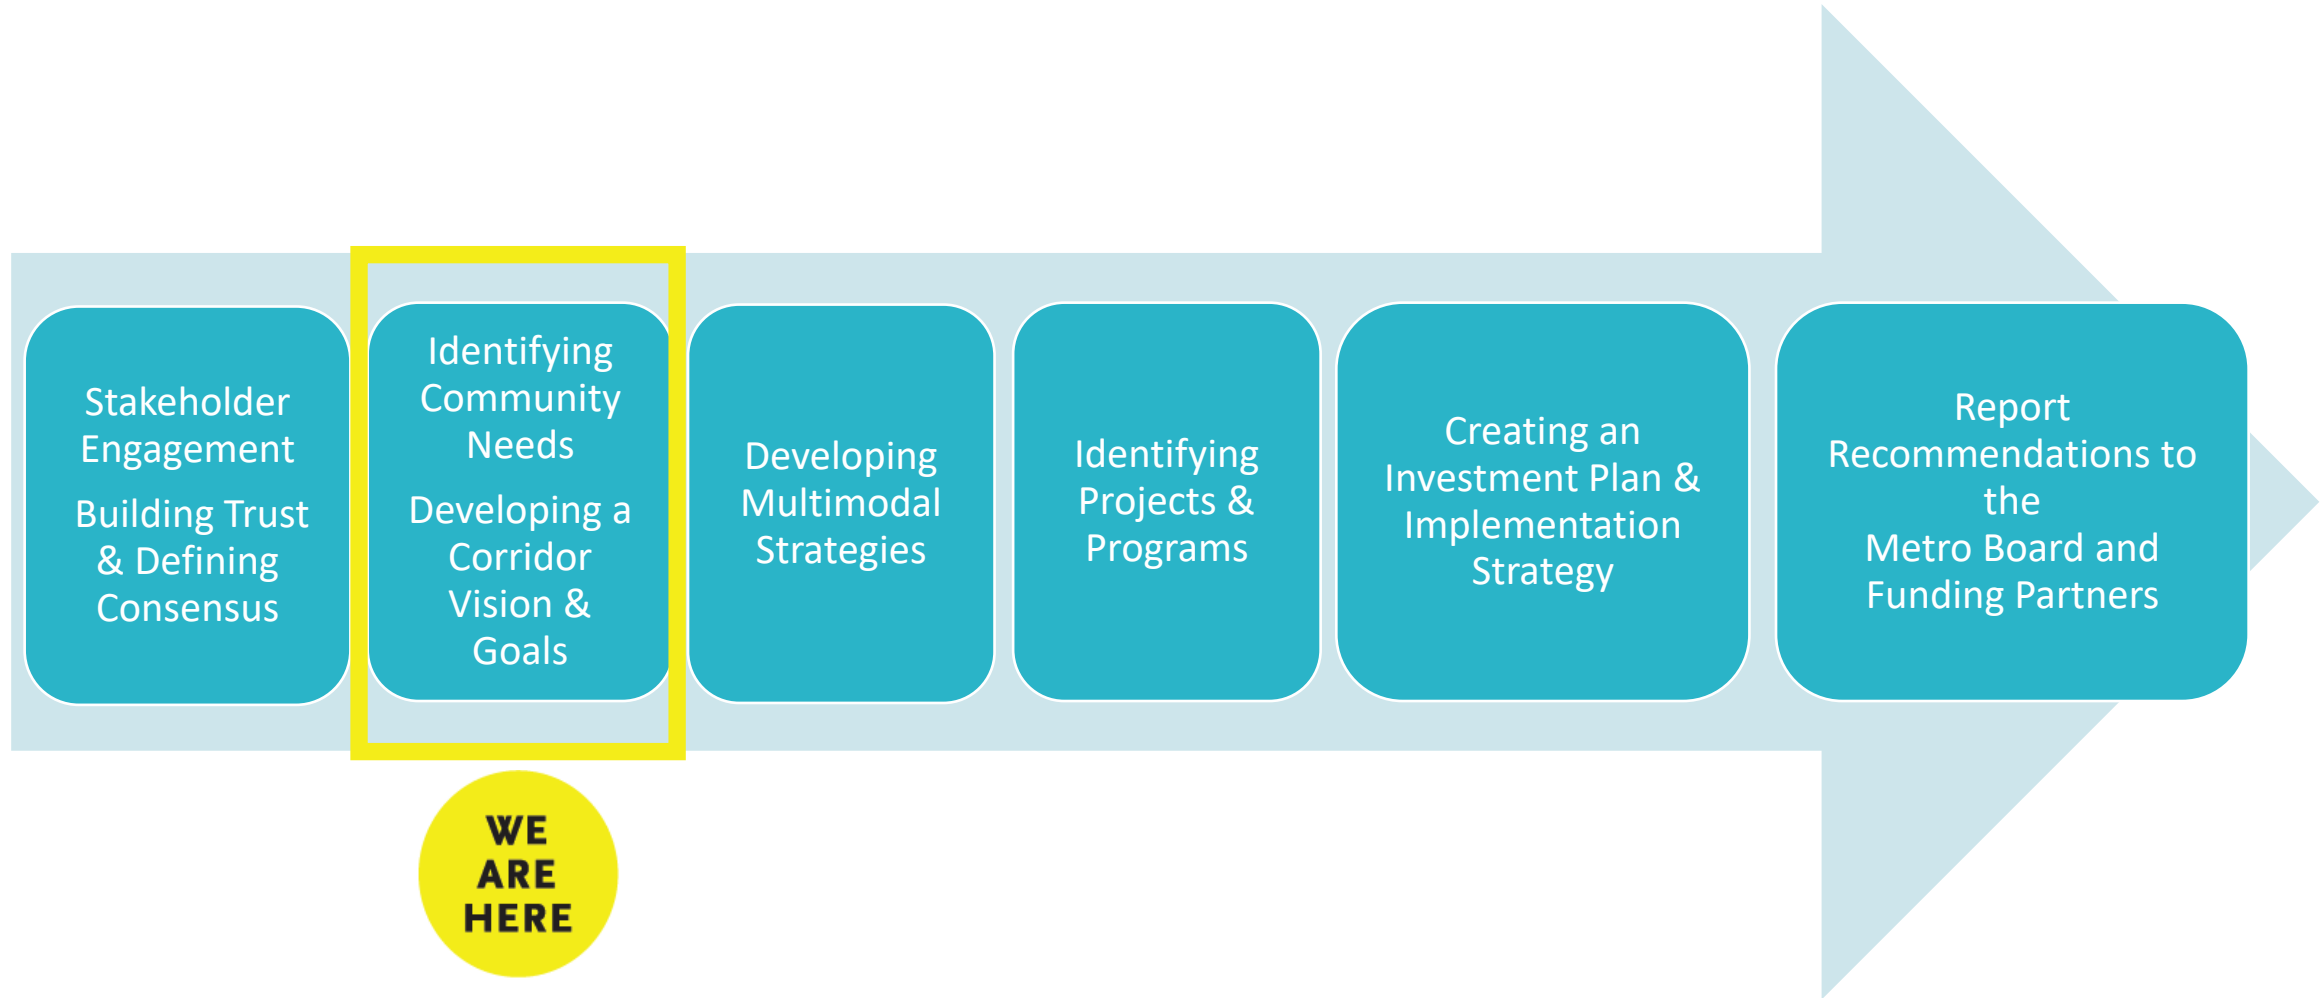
Stakeholder Engagement

Building Trust & Defining Consensus

Identifying Community Needs

Developing a Corridor Vision & Goals

WE ARE HERE

Developing Multimodal Strategies

Identifying Projects & Programs

Creating an Investment Plan & Implementation Strategy

Report Recommendations to the Metro Board and Funding Partners